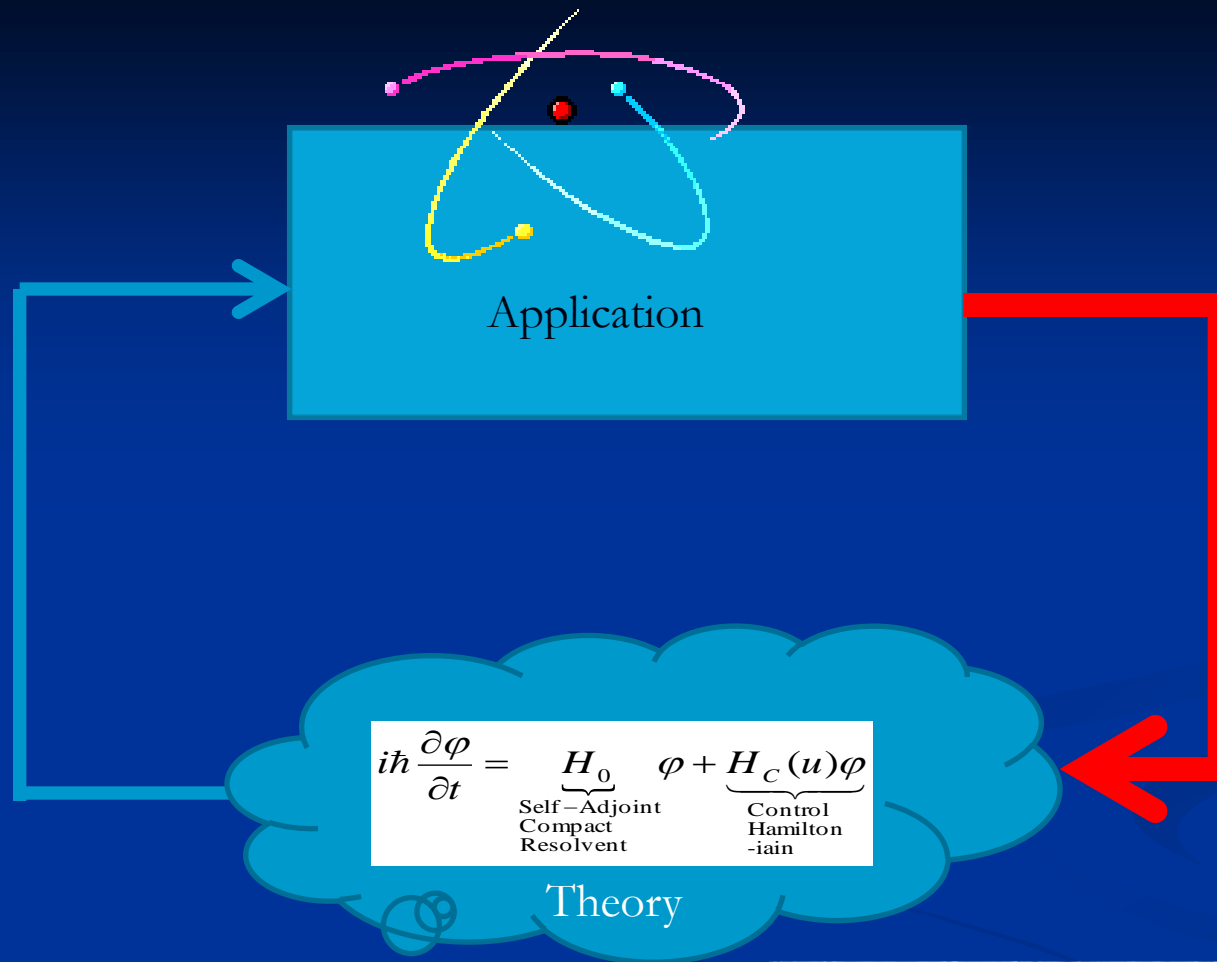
Application

$i\hbar \frac{\partial \varphi}{\partial t} = \underbrace{H_0}_{\substack{\text{Self-Adjoint} \\ \text{Compact} \\ \text{Resolvent}}} \varphi + \underbrace{H_C(u)\varphi}_{\substack{\text{Control} \\ \text{Hamilton} \\ \text{-iain}}}$

Theory